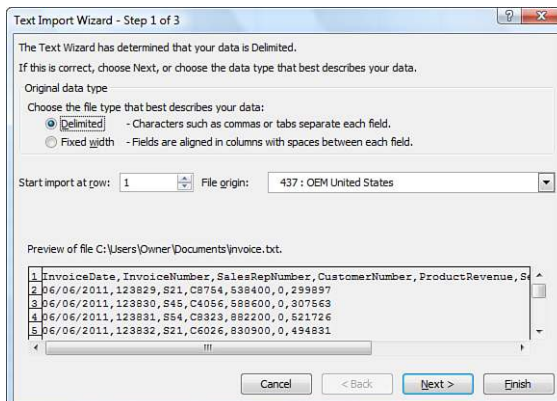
Text Import Wizard - Step 1 of 3

The Text Wizard has determined that your data is Delimited.

If this is correct, choose Next, or choose the data type that best describes your data.

Original data type

Choose the file type that best describes your data:

Delimited - Characters such as commas or tabs separate each field.

Fixed width - Fields are aligned in columns with spaces between each field.

Start import at row: 1 File origin: 437 : OEM United States

Preview of file C:\Users\Owner\Documents\invoice.txt.

1 InvoiceDate,InvoiceNumber,SalesRepNumber,CustomerNumber,ProductRevenue,S
2 06/06/2011,123829,S21,C8754,538400,0,299897
3 06/06/2011,123830,S45,C4056,588600,0,307563
4 06/06/2011,123831,S54,C8323,882200,0,521726
5 06/06/2011,123832,S21,C6026,830900,0,494831

Cancel < Back Next > Finish